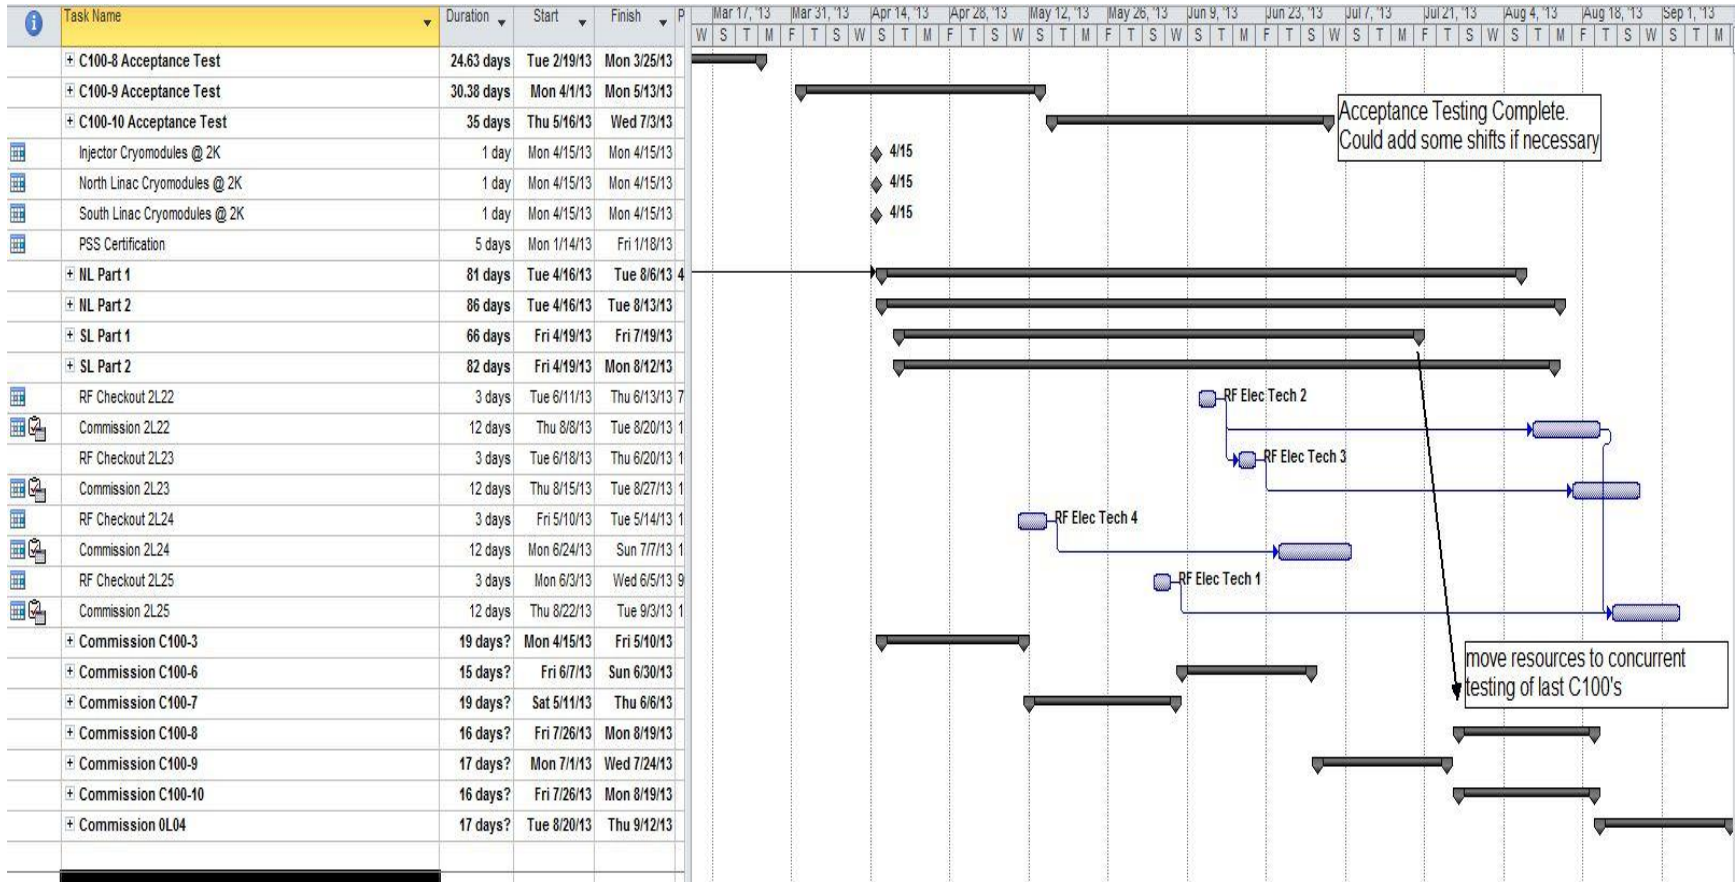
| Task Name | Duration | Start | Finish | P |
|---|---|---|---|---|
| + C100-8 Acceptance Test | 24.63 days | Tue 2/19/13 | Mon 3/25/13 | |
| + C100-9 Acceptance Test | 30.38 days | Mon 4/1/13 | Mon 5/13/13 | |
| + C100-10 Acceptance Test | 35 days | Thu 5/16/13 | Wed 7/3/13 | |
| Injector Cryomodules @ 2K | 1 day | Mon 4/15/13 | Mon 4/15/13 | |
| North Linac Cryomodules @ 2K | 1 day | Mon 4/15/13 | Mon 4/15/13 | |
| South Linac Cryomodules @ 2K | 1 day | Mon 4/15/13 | Mon 4/15/13 | |
| PSS Certification | 5 days | Mon 1/14/13 | Fri 1/18/13 | |
| + NL Part 1 | 81 days | Tue 4/16/13 | Tue 8/6/13 | 4 |
| + NL Part 2 | 86 days | Tue 4/16/13 | Tue 8/13/13 | |
| + SL Part 1 | 66 days | Fri 4/19/13 | Fri 7/19/13 | |
| + SL Part 2 | 82 days | Fri 4/19/13 | Mon 8/12/13 | |
| RF Checkout 2L22 | 3 days | Tue 6/11/13 | Thu 6/13/13 | 7 |
| Commission 2L22 | 12 days | Thu 8/8/13 | Tue 8/20/13 | 1 |
| RF Checkout 2L23 | 3 days | Tue 6/18/13 | Thu 6/20/13 | 1 |
| Commission 2L23 | 12 days | Thu 8/15/13 | Tue 8/27/13 | 1 |
| RF Checkout 2L24 | 3 days | Fri 5/10/13 | Tue 5/14/13 | 1 |
| Commission 2L24 | 12 days | Mon 6/24/13 | Sun 7/7/13 | 1 |
| RF Checkout 2L25 | 3 days | Mon 6/3/13 | Wed 6/5/13 | 9 |
| Commission 2L25 | 12 days | Thu 8/22/13 | Tue 9/3/13 | 1 |
| + Commission C100-3 | 19 days? | Mon 4/15/13 | Fri 5/10/13 | |
| + Commission C100-6 | 15 days? | Fri 6/7/13 | Sun 6/30/13 | |
| + Commission C100-7 | 19 days? | Sat 5/11/13 | Thu 6/6/13 | |
| + Commission C100-8 | 16 days? | Fri 7/26/13 | Mon 8/19/13 | |
| + Commission C100-9 | 17 days? | Mon 7/1/13 | Wed 7/24/13 | |
| + Commission C100-10 | 16 days? | Fri 7/26/13 | Mon 8/19/13 | |
| + Commission 0L04 | 17 days? | Tue 8/20/13 | Thu 9/12/13 | |

Mar 17, '13 Mar 31, '13 Apr 14, '13 Apr 28, '13 May 12, '13 May 26, '13 Jun 9, '13 Jun 23, '13 Jul 7, '13 Jul 21, '13 Aug 4, '13 Aug 18, '13 Sep 1, '13
W S T M F T S W S T M F T S W S T M F T S W S T M F T S W S T M F T S W S T M

Acceptance Testing Complete. Could add some shifts if necessary

4/15
4/15
4/15

RF Elec Tech 2
RF Elec Tech 3
RF Elec Tech 4
RF Elec Tech 1

move resources to concurrent testing of last C100's